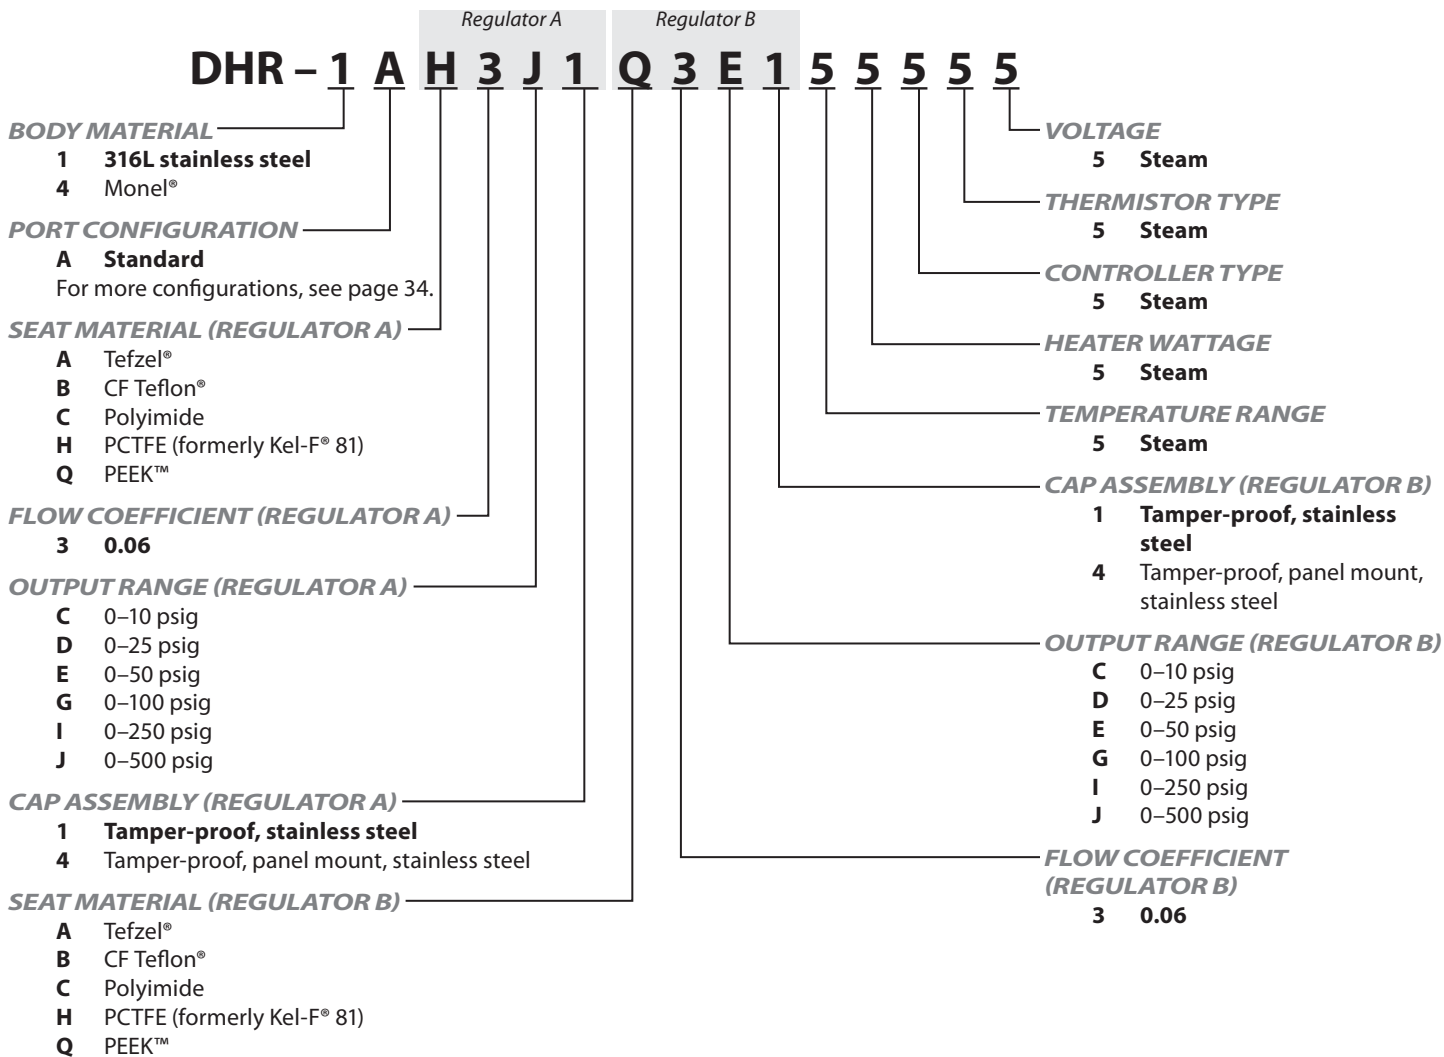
Regulator A Regulator B

DHR – 1 A H 3 J 1 Q 3 E 1 5 5 5 5 5

BODY MATERIAL
1 316L stainless steel
4 Monel®

PORT CONFIGURATION
A Standard
For more configurations, see page 34.

SEAT MATERIAL (REGULATOR A)
A Tefzel®
B CF Teflon®
C Polyimide
H PCTFE (formerly Kel-F® 81)
Q PEEK™

FLOW COEFFICIENT (REGULATOR A)
3 0.06

OUTPUT RANGE (REGULATOR A)
C 0–10 psig
D 0–25 psig
E 0–50 psig
G 0–100 psig
I 0–250 psig
J 0–500 psig

CAP ASSEMBLY (REGULATOR A)
1 Tamper-proof, stainless steel
4 Tamper-proof, panel mount, stainless steel

SEAT MATERIAL (REGULATOR B)
A Tefzel®
B CF Teflon®
C Polyimide
H PCTFE (formerly Kel-F® 81)
Q PEEK™

VOLTAGE
5 Steam

THERMISTOR TYPE
5 Steam

CONTROLLER TYPE
5 Steam

HEATER WATTAGE
5 Steam

TEMPERATURE RANGE
5 Steam

CAP ASSEMBLY (REGULATOR B)
1 Tamper-proof, stainless steel
4 Tamper-proof, panel mount, stainless steel

OUTPUT RANGE (REGULATOR B)
C 0–10 psig
D 0–25 psig
E 0–50 psig
G 0–100 psig
I 0–250 psig
J 0–500 psig

FLOW COEFFICIENT (REGULATOR B)
3 0.06